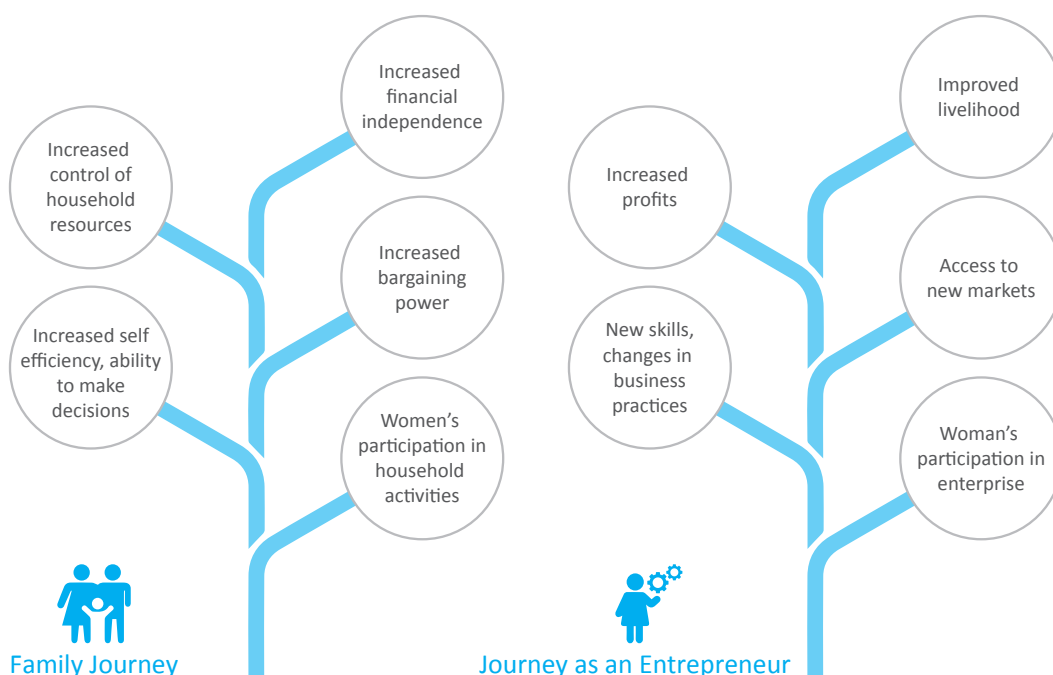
Increased control of household resources

Increased self efficiency, ability to make decisions

Increased financial independence

Increased bargaining power

Women's participation in household activities

Family Journey

Increased profits

New skills, changes in business practices

Improved livelihood

Access to new markets

Woman's participation in enterprise

Journey as an Entrepreneur